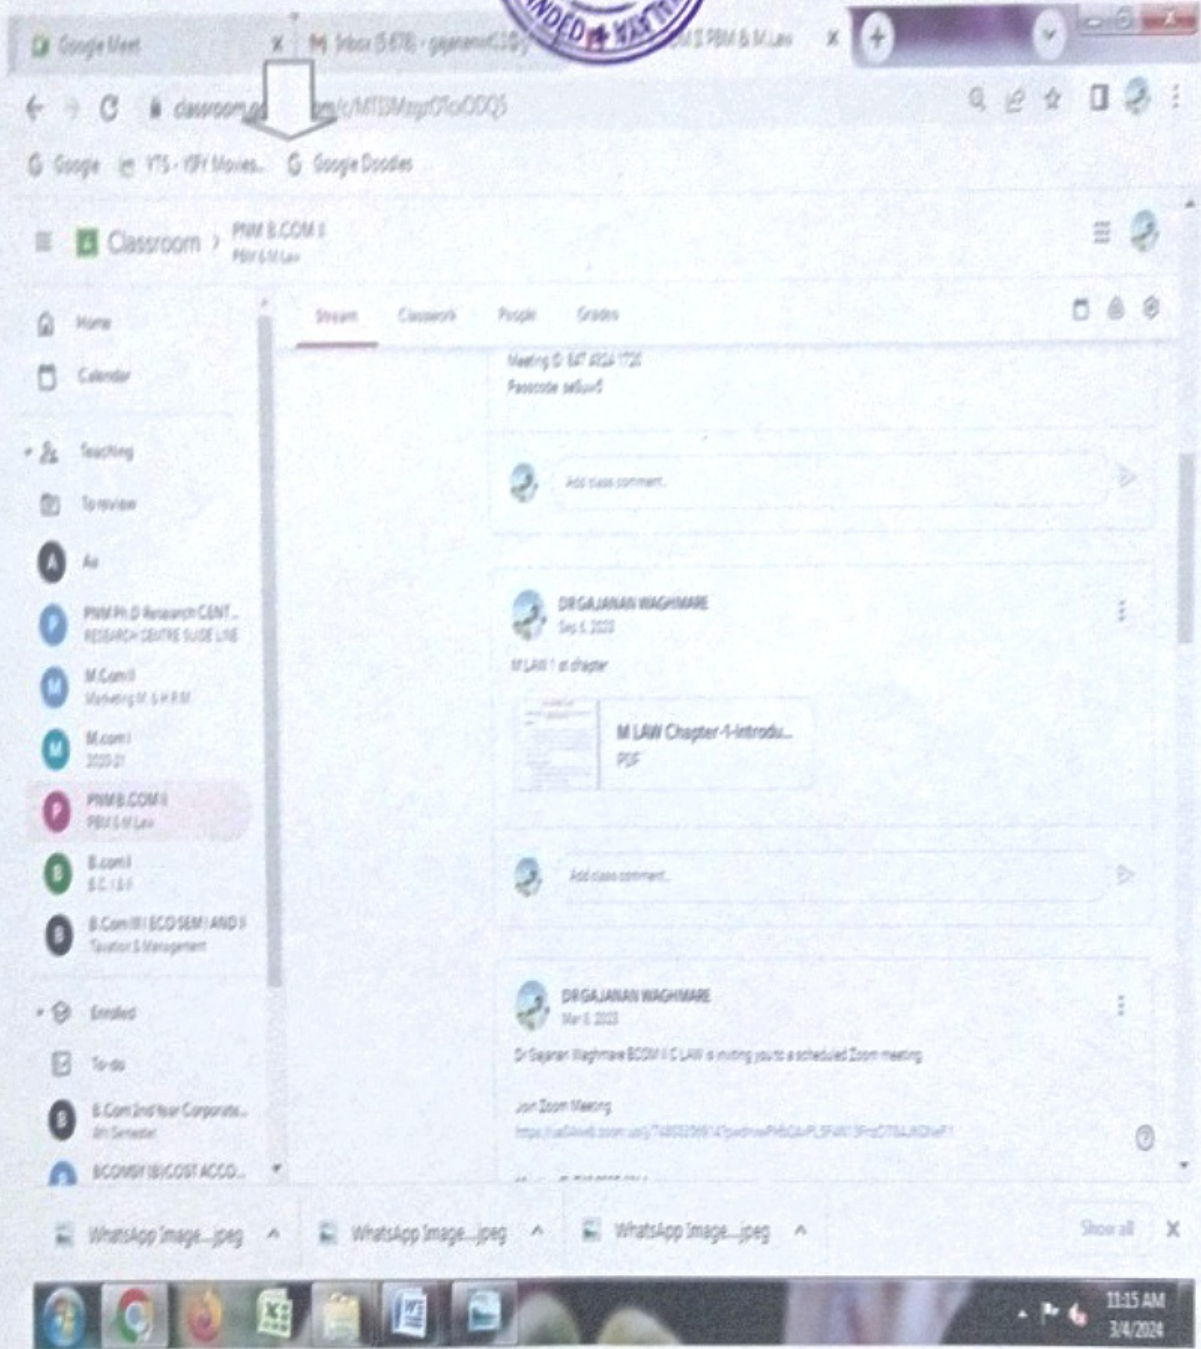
Google Meet
Inbox (5,678) - gajanan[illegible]
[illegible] PBM & M.Law
NDED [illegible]

classroom.g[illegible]m/c/MTI3Mzgz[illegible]

Google
YTS - YIFY Movies...
Google Doodles

Classroom
PNM B.COM II
PBM & M.Law

Stream
Classwork
People
Grades

Home
Calendar
Teaching
To review
A
PNM Ph.D Research CENT...
RESEARCH CENTRE GUIDE LINE
M.Com II
Marketing M. & H.R.M
M.com I
2020-21
PNM B.COM II
PBM & M.Law
B.com I
B.C.I.B.F
B.Com III ECO SEM I AND II
Taxation & Management
Enrolled
To-do
B.Com 2nd Year Corporate...
4th Semester
BCOM3IY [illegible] COST ACCO...

Meeting ID: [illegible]
Passcode: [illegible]

Add class comment...

DR GAJANAN WAGHMARE
Sep 6, 2023
M LAW 1 st chapter
M LAW Chapter-1-Introdu...
PDF

Add class comment...

DR GAJANAN WAGHMARE
Mar 6, 2023
Dr Gajanan Waghmare BCOM II C LAW is inviting you to a scheduled Zoom meeting.
Join Zoom Meeting
https://us04web.zoom.us/j/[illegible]

WhatsApp Image....jpeg
WhatsApp Image....jpeg
WhatsApp Image....jpeg
Show all

11:15 AM
3/4/2024